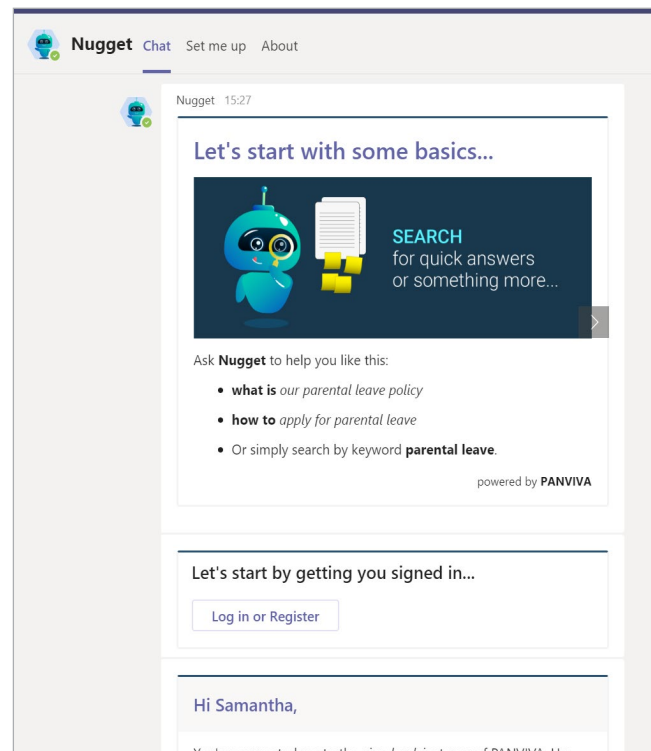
Nugget Chat Set me up About

Nugget 15:27

Let's start with some basics...

SEARCH
for quick answers
or something more...

Ask **Nugget** to help you like this:

- **what is** *our parental leave policy*
- **how to** *apply for parental leave*
- Or simply search by keyword **parental leave**.

powered by **PANVIVA**

Let's start by getting you signed in...

Log in or Register

Hi Samantha,

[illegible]